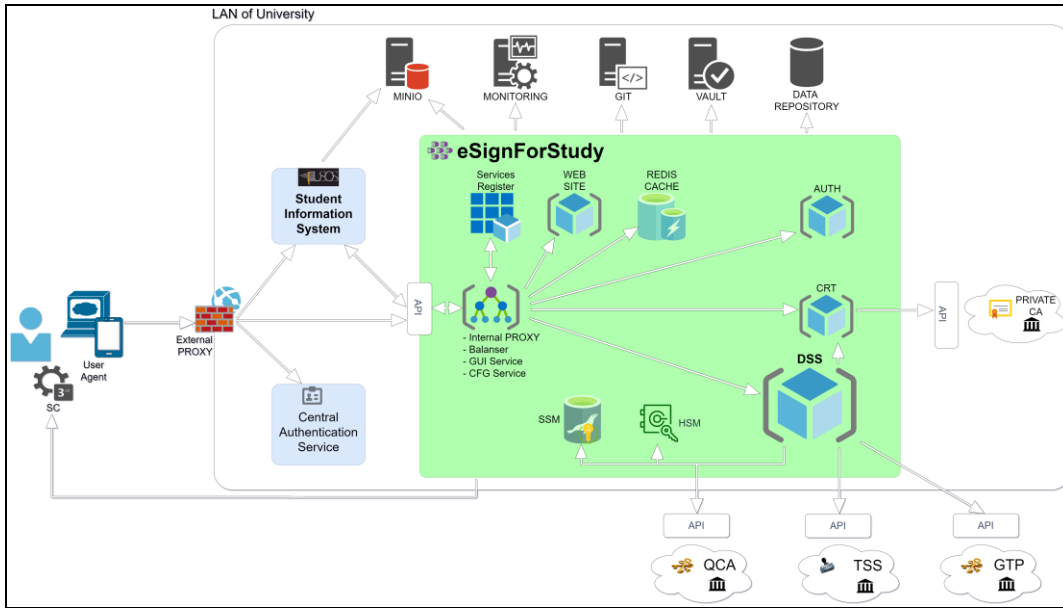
LAN of University

MINIO
MONITORING
GIT
VAULT
DATA REPOSITORY

eSignForStudy

Services Register
WEB SITE
REDIS CACHE
AUTH

Student Information System

API

- Internal PROXY
- Balanser
- GUI Service
- CFG Service

CRT

API

PRIVATE CA

DSS

User Agent

External PROXY

SC

Central Authentication Service

SSM
HSM

API
API
API

QCA
TSS
GTP